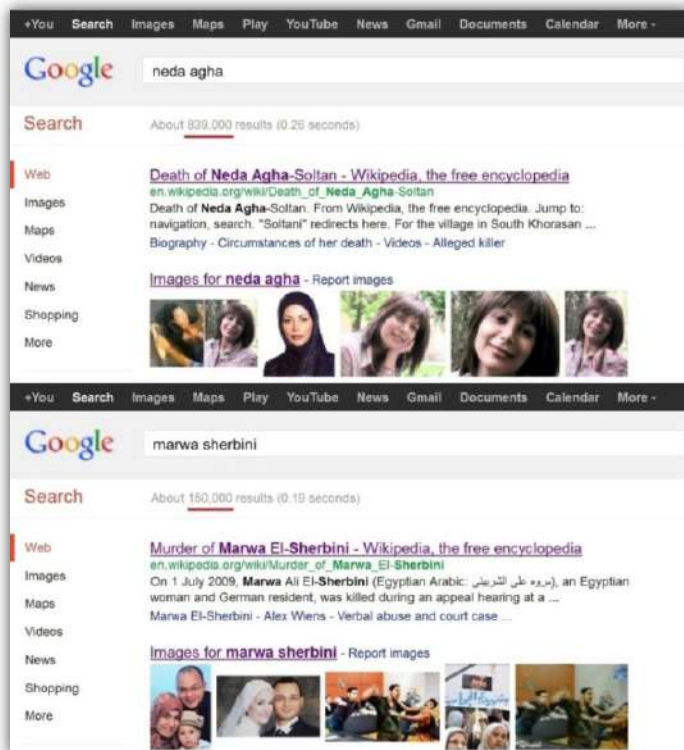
+You Search Images Maps Play YouTube News Gmail Documents Calendar More -

Google neda agha

Search About 839,000 results (0.26 seconds)

Web
Images
Maps
Videos
News
Shopping
More

Death of Neda Agha-Soltan - Wikipedia, the free encyclopedia
en.wikipedia.org/wiki/Death_of_Neda_Agha-Soltan
Death of Neda Agha-Soltan. From Wikipedia, the free encyclopedia. Jump to: navigation, search. "Soltani" redirects here. For the village in South Khorasan ...
Biography - Circumstances of her death - Videos - Alleged killer

Images for neda agha - Report images

+You Search Images Maps Play YouTube News Gmail Documents Calendar More -

Google marwa sherbini

Search About 150,000 results (0.19 seconds)

Web
Images
Maps
Videos
News
Shopping
More

Murder of Marwa El-Sherbini - Wikipedia, the free encyclopedia
en.wikipedia.org/wiki/Murder_of_Marwa_El-Sherbini
On 1 July 2009, Marwa Ali El-Sherbini (Egyptian Arabic: مروه علي الشربيني), an Egyptian woman and German resident, was killed during an appeal hearing at a ...
Marwa El-Sherbini - Alex Wiens - Verbal abuse and court case ...

Images for marwa sherbini - Report images